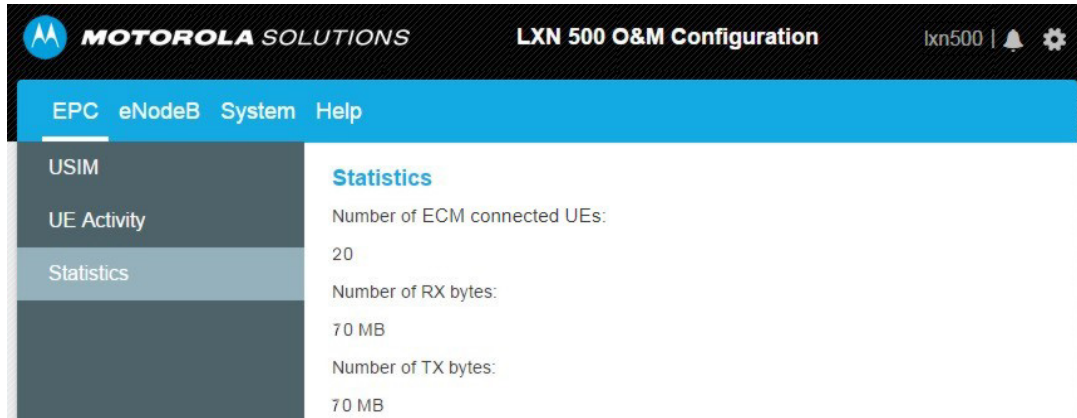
MOTOROLA SOLUTIONS
LXN 500 O&M Configuration
lxn500 |

EPC eNodeB System Help

USIM
UE Activity
Statistics

Statistics
Number of ECM connected UEs:
20
Number of RX bytes:
70 MB
Number of TX bytes:
70 MB